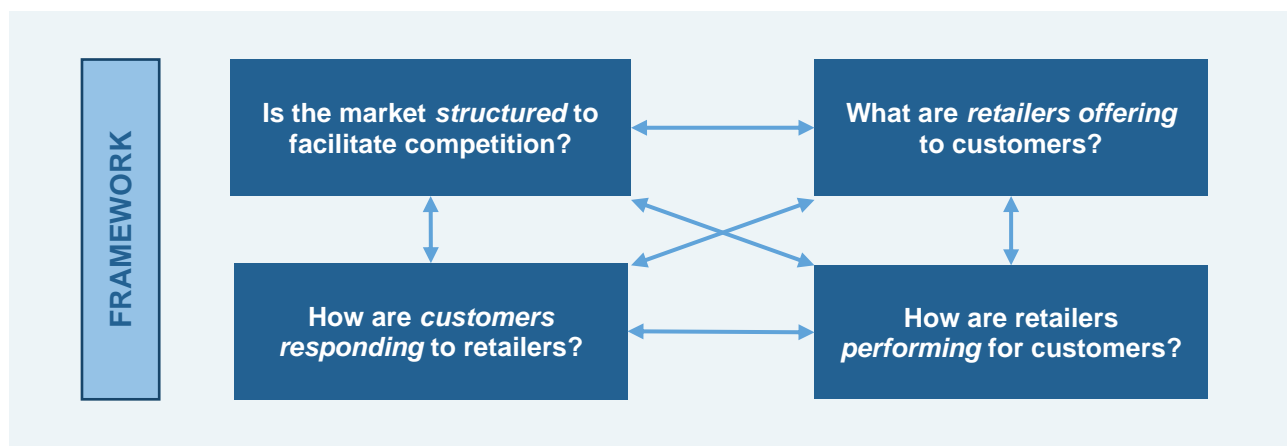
FRAMEWORK

Is the market *structured* to facilitate competition?

What are *retailers offering* to customers?

How are *customers responding* to retailers?

How are retailers *performing* for customers?